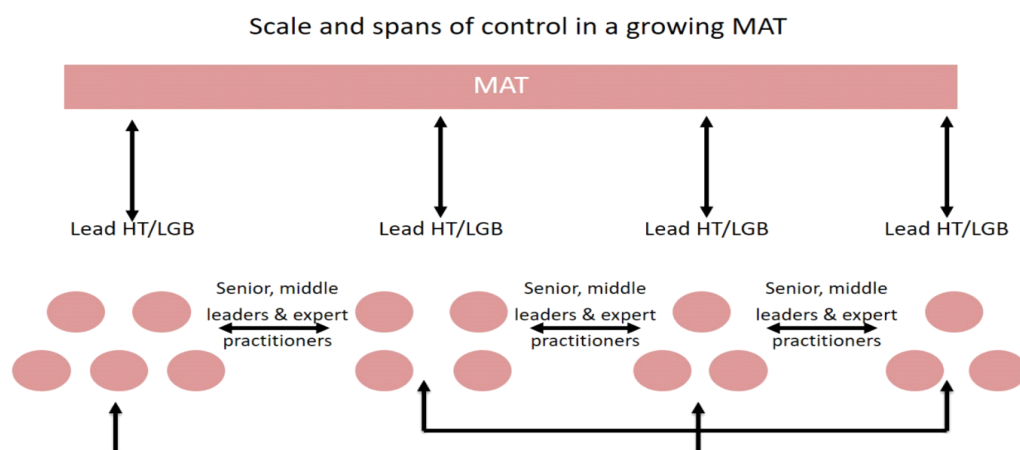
Scale and spans of control in a growing MAT

MAT

Lead HT/LGB

Lead HT/LGB

Lead HT/LGB

Lead HT/LGB

Senior, middle leaders & expert practitioners

Senior, middle leaders & expert practitioners

Senior, middle leaders & expert practitioners